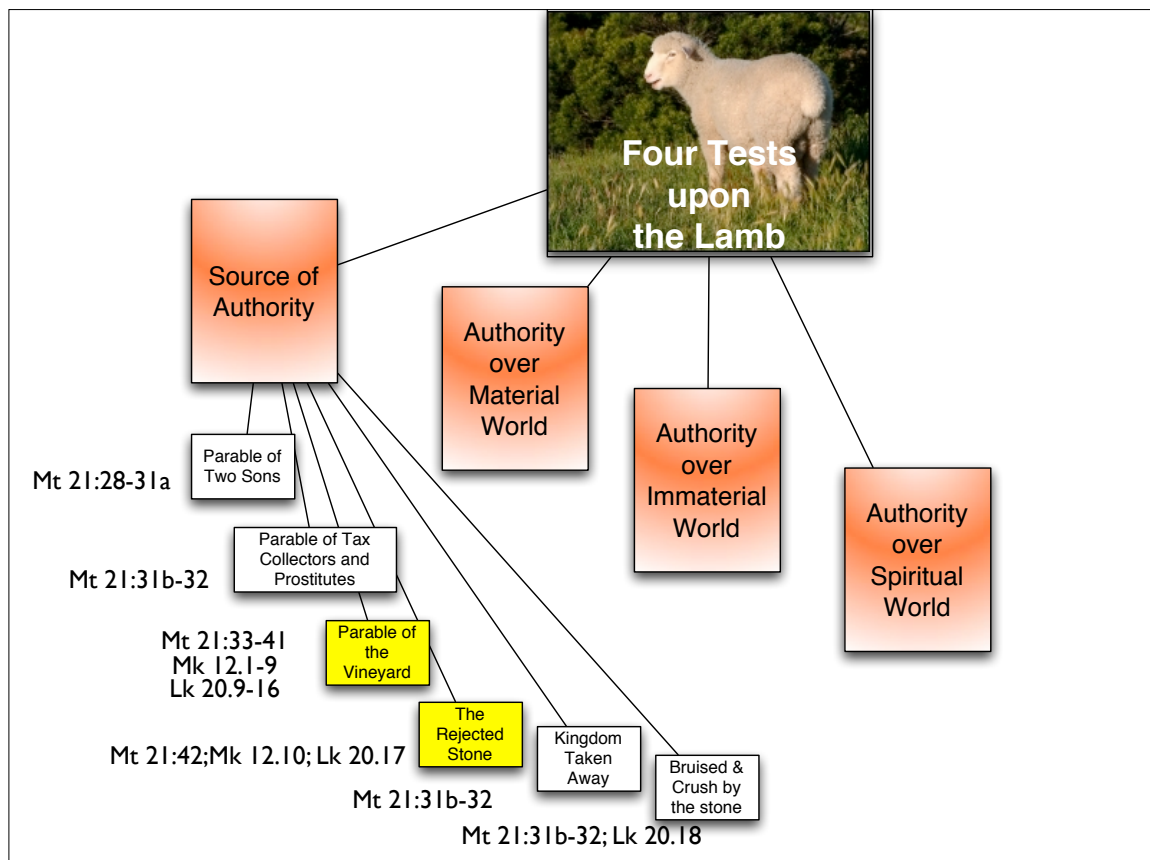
Four Tests upon the Lamb

Source of Authority

Authority over Material World

Authority over Immaterial World

Authority over Spiritual World

Parable of Two Sons

Mt 21:28-31a

Parable of Tax Collectors and Prostitutes

Mt 21:31b-32

Parable of the Vineyard

Mt 21:33-41
Mk 12.1-9
Lk 20.9-16

The Rejected Stone

Mt 21:42;Mk 12.10; Lk 20.17

Kingdom Taken Away

Mt 21:31b-32

Bruised & Crush by the stone

Mt 21:31b-32; Lk 20.18